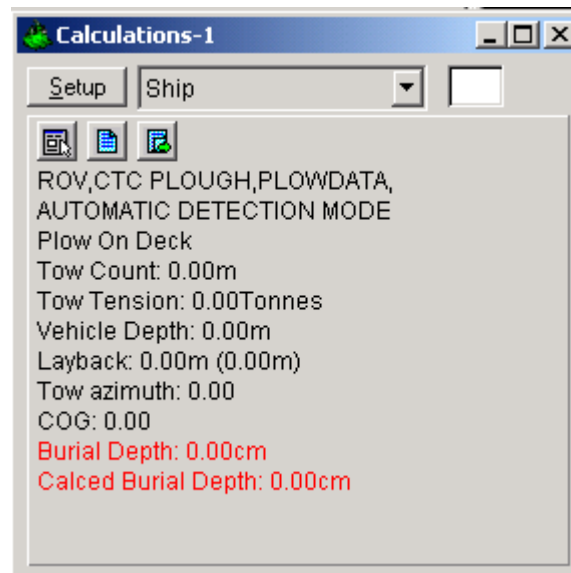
Calculations-1

Setup
Ship

ROV,CTC PLOUGH,PLOWDATA, AUTOMATIC DETECTION MODE
Plow On Deck
Tow Count: 0.00m
Tow Tension: 0.00Tonnes
Vehicle Depth: 0.00m
Layback: 0.00m (0.00m)
Tow azimuth: 0.00
COG: 0.00
Burial Depth: 0.00cm
Calced Burial Depth: 0.00cm